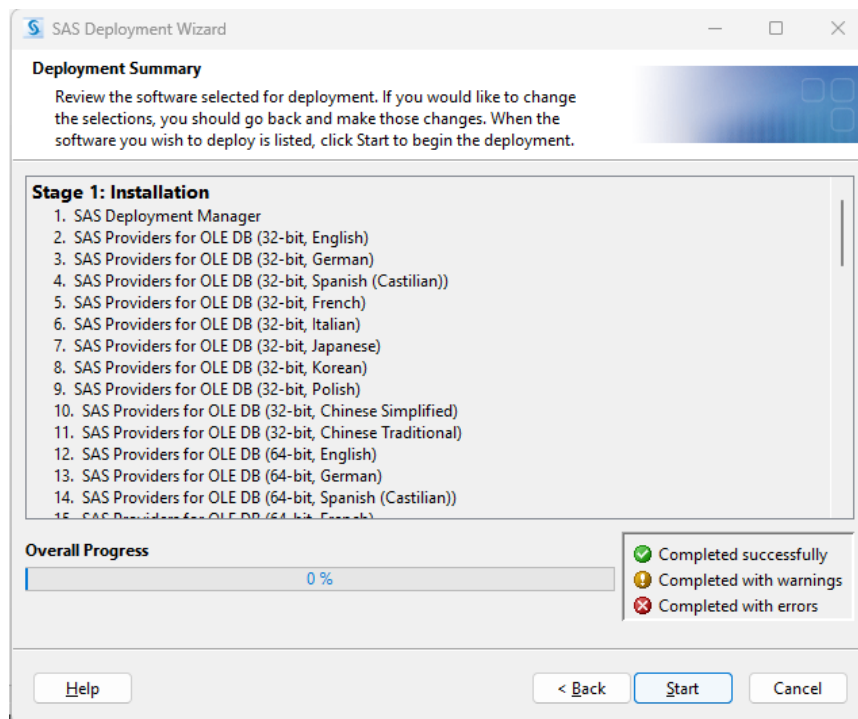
SAS Deployment Wizard

Deployment Summary

Review the software selected for deployment. If you would like to change the selections, you should go back and make those changes. When the software you wish to deploy is listed, click Start to begin the deployment.

Stage 1: Installation
1. SAS Deployment Manager
2. SAS Providers for OLE DB (32-bit, English)
3. SAS Providers for OLE DB (32-bit, German)
4. SAS Providers for OLE DB (32-bit, Spanish (Castilian))
5. SAS Providers for OLE DB (32-bit, French)
6. SAS Providers for OLE DB (32-bit, Italian)
7. SAS Providers for OLE DB (32-bit, Japanese)
8. SAS Providers for OLE DB (32-bit, Korean)
9. SAS Providers for OLE DB (32-bit, Polish)
10. SAS Providers for OLE DB (32-bit, Chinese Simplified)
11. SAS Providers for OLE DB (32-bit, Chinese Traditional)
12. SAS Providers for OLE DB (64-bit, English)
13. SAS Providers for OLE DB (64-bit, German)
14. SAS Providers for OLE DB (64-bit, Spanish (Castilian))
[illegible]

Overall Progress

0 %

Completed successfully
Completed with warnings
Completed with errors

Help

< Back

Start

Cancel